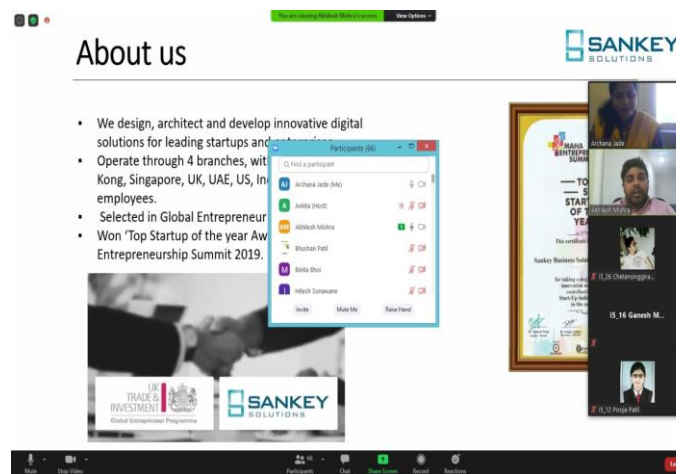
You are viewing Akhilesh Mishra's screen View Options

About us

SANKEY SOLUTIONS

- We design, architect and develop innovative digital solutions for leading startups and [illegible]
- Operate through 4 branches, wit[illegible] Kong, Singapore, UK, UAE, US, In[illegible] employees.
- Selected in Global Entrepreneur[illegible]
- Won 'Top Startup of the year Aw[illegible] Entrepreneurship Summit 2019.

Participants (66)

Find a participant

AJ Archana Jade (Me)

A Ankita (Host)

AM Akhilesh Mishra

Bhushan Patil

M Bimla Bhoi

Hitesh Sonawane

Invite Mute Me Raise Hand

UK TRADE & INVESTMENT

Global Entrepreneur Programme

SANKEY SOLUTIONS

MAHA ENTREPRENEURS SUMMIT

TO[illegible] S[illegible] START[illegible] OF T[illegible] YEA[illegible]

This certificate is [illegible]

Sankey Business Solu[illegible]

Archana Jade

Akhilesh Mishra

I5_26 Chetansinggira...

I5_16 Ganesh M...

I5_12 Pooja Patil

Mute Stop Video Participants 66 Chat Share Screen Record Reactions